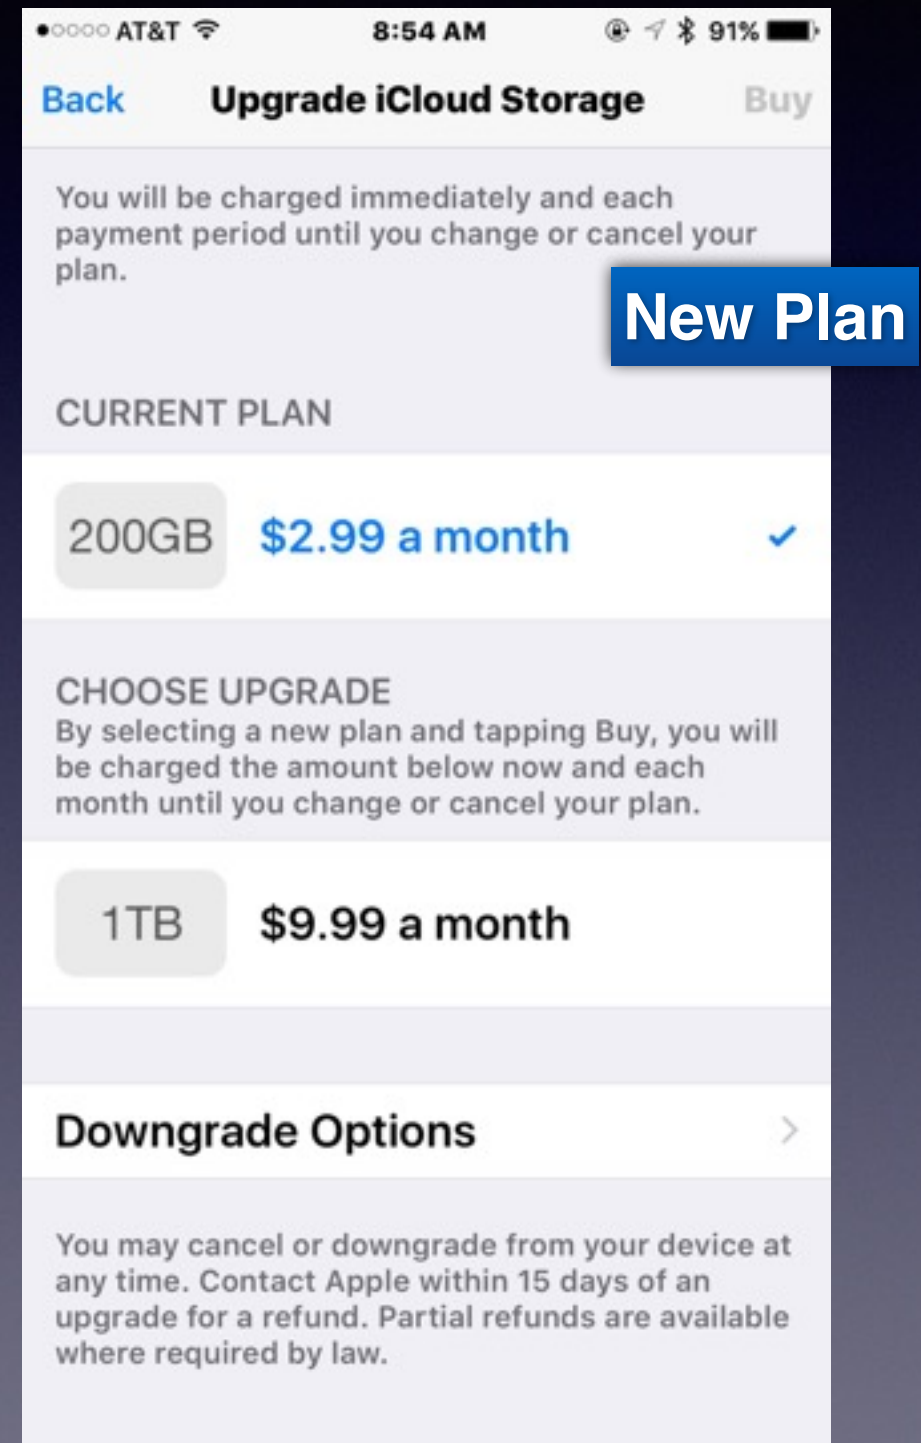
AT&T 8:54 AM 91%

Back Upgrade iCloud Storage Buy

You will be charged immediately and each payment period until you change or cancel your plan.

New Plan

CURRENT PLAN

200GB $2.99 a month

CHOOSE UPGRADE
By selecting a new plan and tapping Buy, you will be charged the amount below now and each month until you change or cancel your plan.

1TB $9.99 a month

Downgrade Options

You may cancel or downgrade from your device at any time. Contact Apple within 15 days of an upgrade for a refund. Partial refunds are available where required by law.